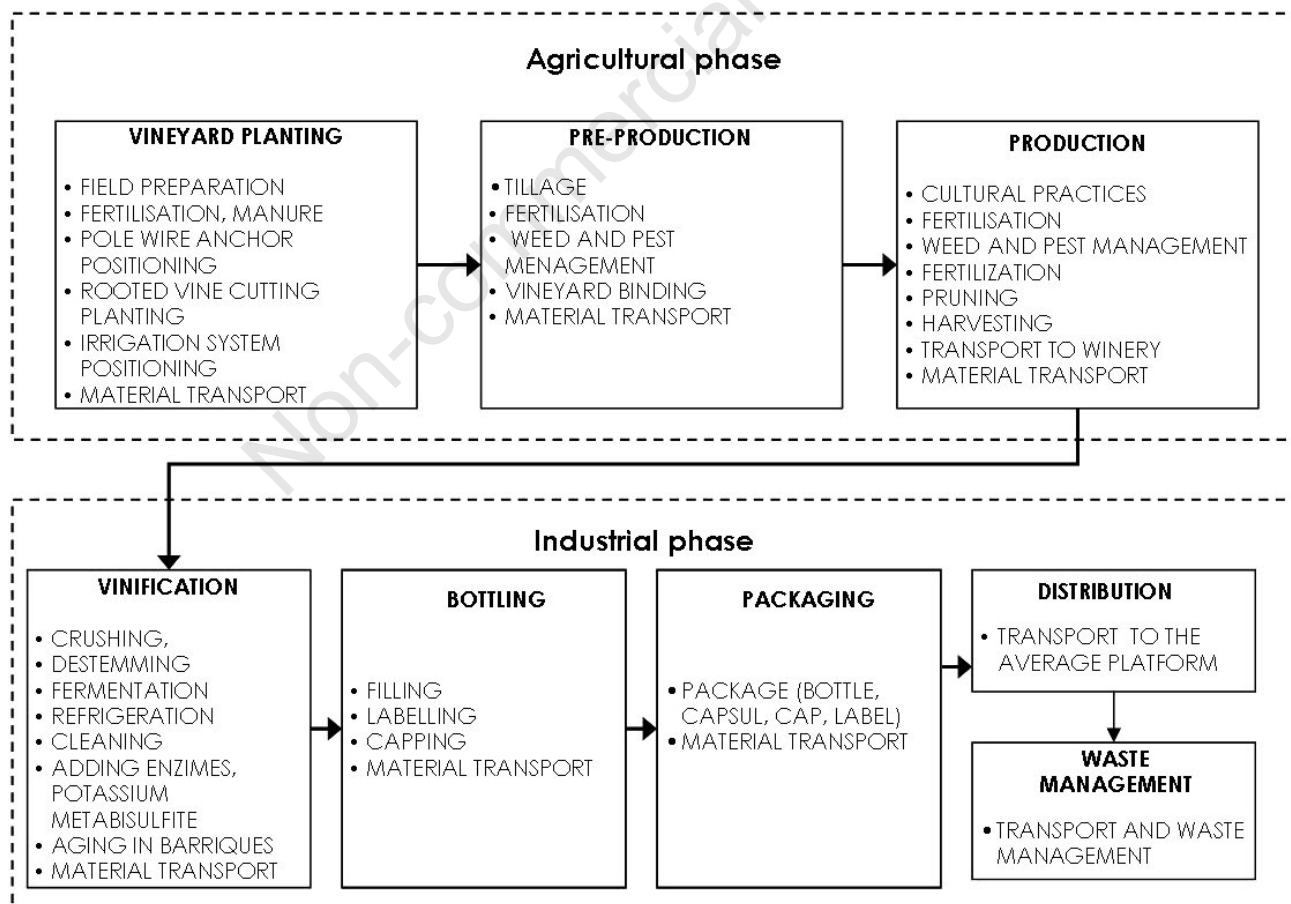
Agricultural phase

VINEYARD PLANTING

- FIELD PREPARATION
- FERTILISATION, MANURE
- POLE WIRE ANCHOR POSITIONING
- ROOTED VINE CUTTING PLANTING
- IRRIGATION SYSTEM POSITIONING
- MATERIAL TRANSPORT

PRE-PRODUCTION

- TILLAGE
- FERTILISATION
- WEED AND PEST MENAGEMENT
- VINEYARD BINDING
- MATERIAL TRANSPORT

PRODUCTION

- CULTURAL PRACTICES
- FERTILISATION
- WEED AND PEST MANAGEMENT
- FERTILIZATION
- PRUNING
- HARVESTING
- TRANSPORT TO WINERY
- MATERIAL TRANSPORT

Non-commercial

Industrial phase

VINIFICATION

- CRUSHING,
- DESTEMMING
- FERMENTATION
- REFRIGERATION
- CLEANING
- ADDING ENZIMES, POTASSIUM METABISULFITE
- AGING IN BARRIQUES
- MATERIAL TRANSPORT

BOTTLING

- FILLING
- LABELLING
- CAPPING
- MATERIAL TRANSPORT

PACKAGING

- PACKAGE (BOTTLE, CAPSUL, CAP, LABEL)
- MATERIAL TRANSPORT

DISTRIBUTION

- TRANSPORT TO THE AVERAGE PLATFORM

WASTE MANAGEMENT

- TRANSPORT AND WASTE MANAGEMENT